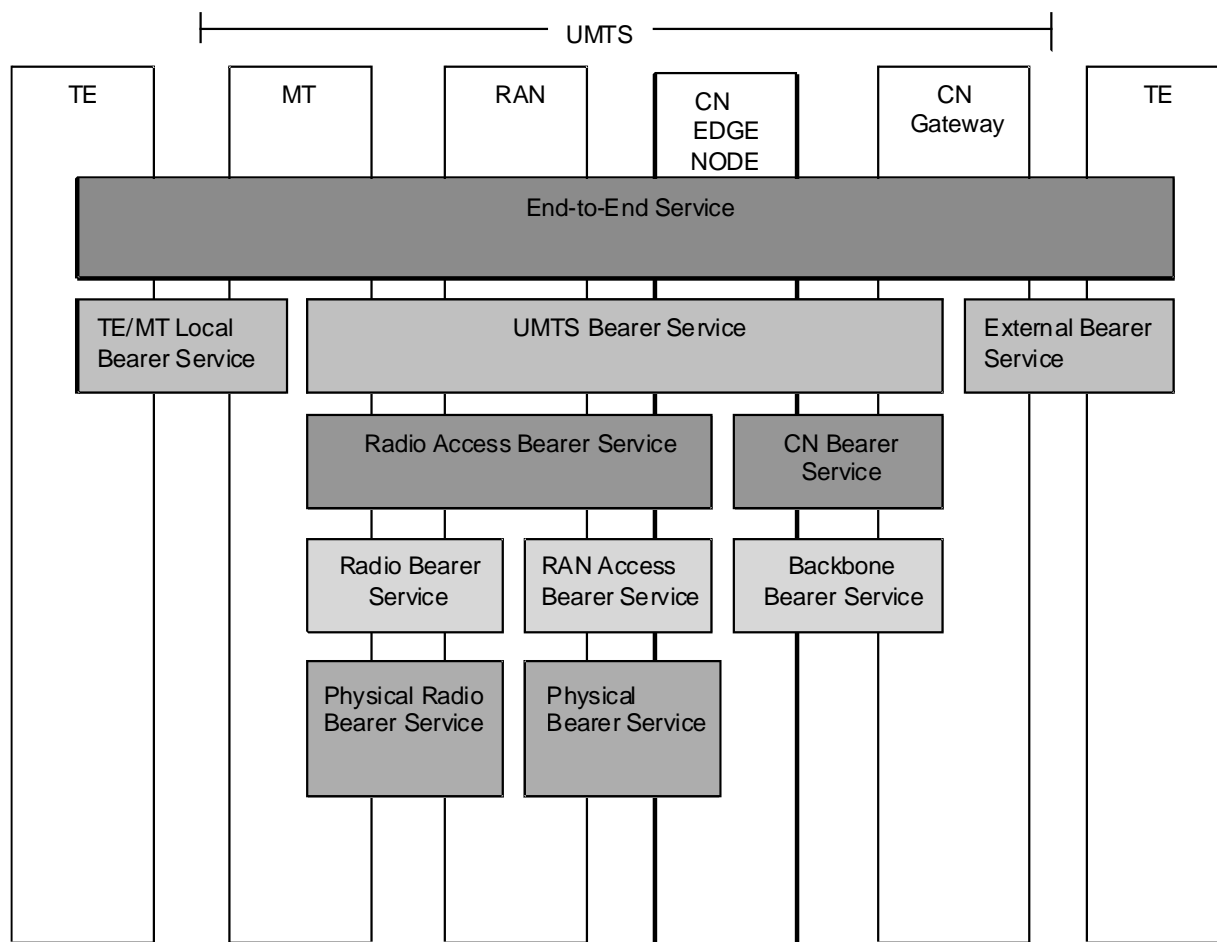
UMTS

TE

MT

RAN

CN EDGE NODE

CN Gateway

TE

End-to-End Service

TE/MT Local Bearer Service

UMTS Bearer Service

External Bearer Service

Radio Access Bearer Service

CN Bearer Service

Radio Bearer Service

RAN Access Bearer Service

Backbone Bearer Service

Physical Radio Bearer Service

Physical Bearer Service